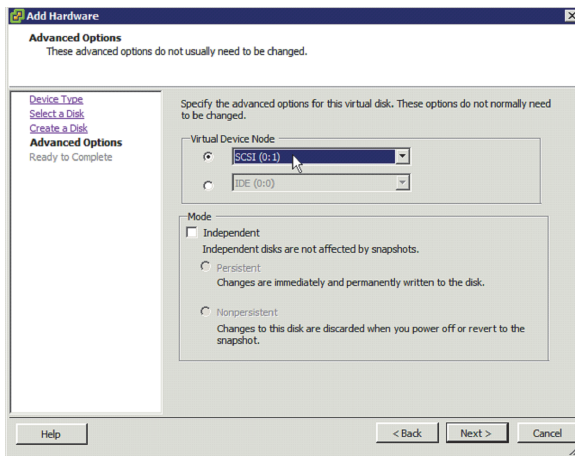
Add Hardware

Advanced Options
These advanced options do not usually need to be changed.

Device Type
Select a Disk
Create a Disk
Advanced Options
Ready to Complete

Specify the advanced options for this virtual disk. These options do not normally need to be changed.

Virtual Device Node
SCSI (0:1)
IDE (0:0)

Mode
Independent
Independent disks are not affected by snapshots.
Persistent
Changes are immediately and permanently written to the disk.
Nonpersistent
Changes to this disk are discarded when you power off or revert to the snapshot.

Help
< Back
Next >
Cancel